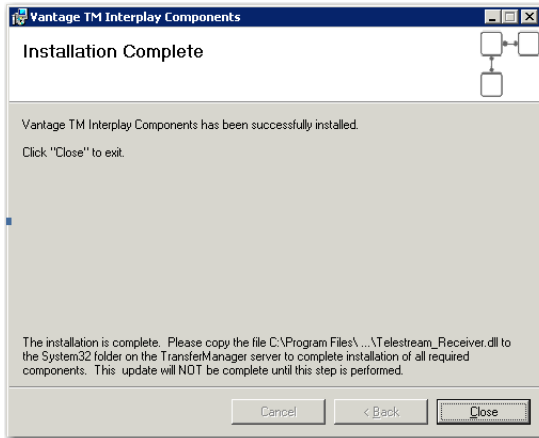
Vantage TM Interplay Components

Installation Complete

Vantage TM Interplay Components has been successfully installed.

Click "Close" to exit.

The installation is complete. Please copy the file C:\Program Files\ ...\Telestream_Receiver.dll to the System32 folder on the TransferManager server to complete installation of all required components. This update will NOT be complete until this step is performed.

Cancel

< Back

Close